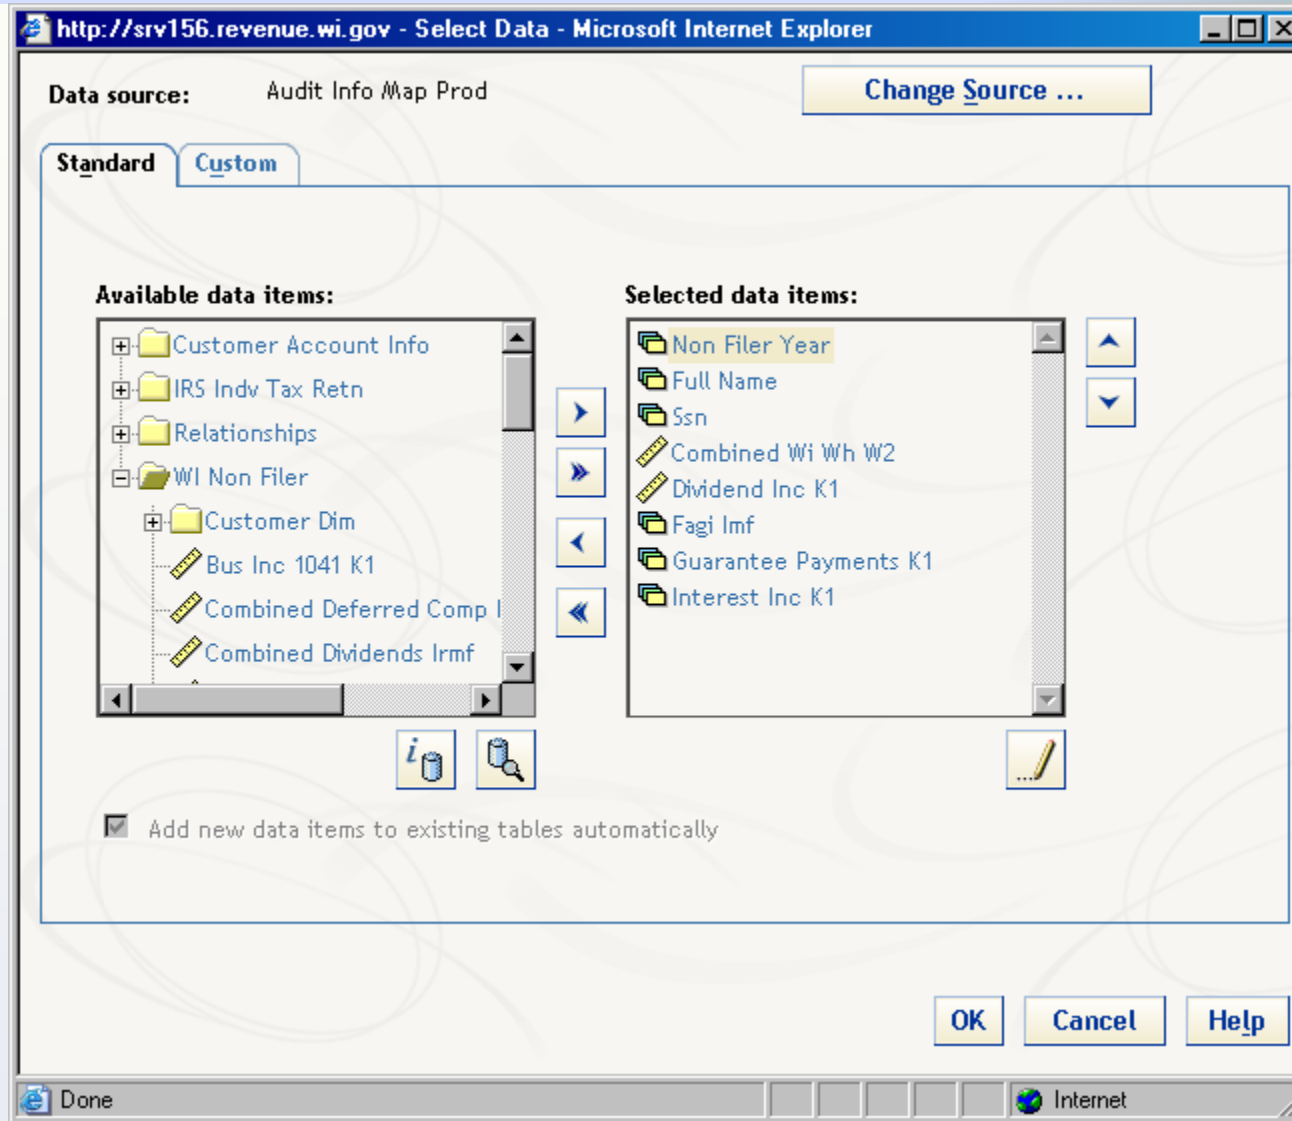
http://srv156.revenue.wi.gov - Select Data - Microsoft Internet Explorer

Data source: Audit Info Map Prod

Change Source ...

Standard Custom

Available data items:

Customer Account Info
IRS Indv Tax Retn
Relationships
WI Non Filer
Customer Dim
Bus Inc 1041 K1
Combined Deferred Comp I
Combined Dividends Irmf

Selected data items:

Non Filer Year
Full Name
Ssn
Combined Wi Wh W2
Dividend Inc K1
Fagi Imf
Guarantee Payments K1
Interest Inc K1

Add new data items to existing tables automatically

OK Cancel Help

Done

Internet